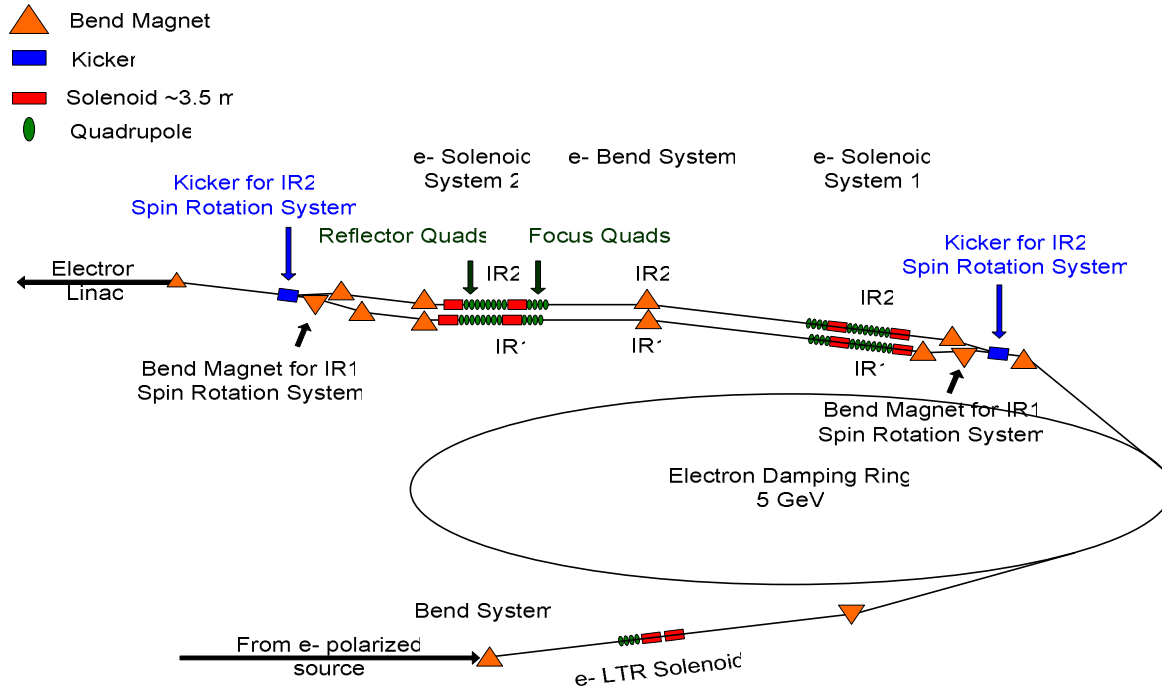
Bend Magnet
Kicker
Solenoid ~3.5 m
Quadrupole

e- Solenoid System 2
e- Bend System
e- Solenoid System 1

Kicker for IR2 Spin Rotation System
Reflector Quads
Focus Quads
Kicker for IR2 Spin Rotation System

Electron Linac
IR2
IR2
IR2
IR1
IR1
IR1

Bend Magnet for IR1 Spin Rotation System
Bend Magnet for IR1 Spin Rotation System

Electron Damping Ring 5 GeV

Bend System
From e- polarized source
e- LTR Solenoid